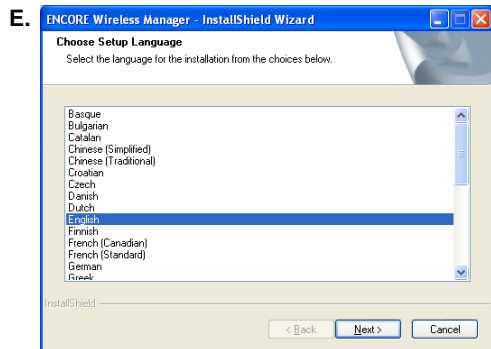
E.

ENCORE Wireless Manager - InstallShield Wizard

Choose Setup Language

Select the language for the installation from the choices below.

Basque
Bulgarian
Catalan
Chinese (Simplified)
Chinese (Traditional)
Croatian
Czech
Danish
Dutch
English
Finnish
French (Canadian)
French (Standard)
German
Greek

InstallShield

< Back

Next >

Cancel